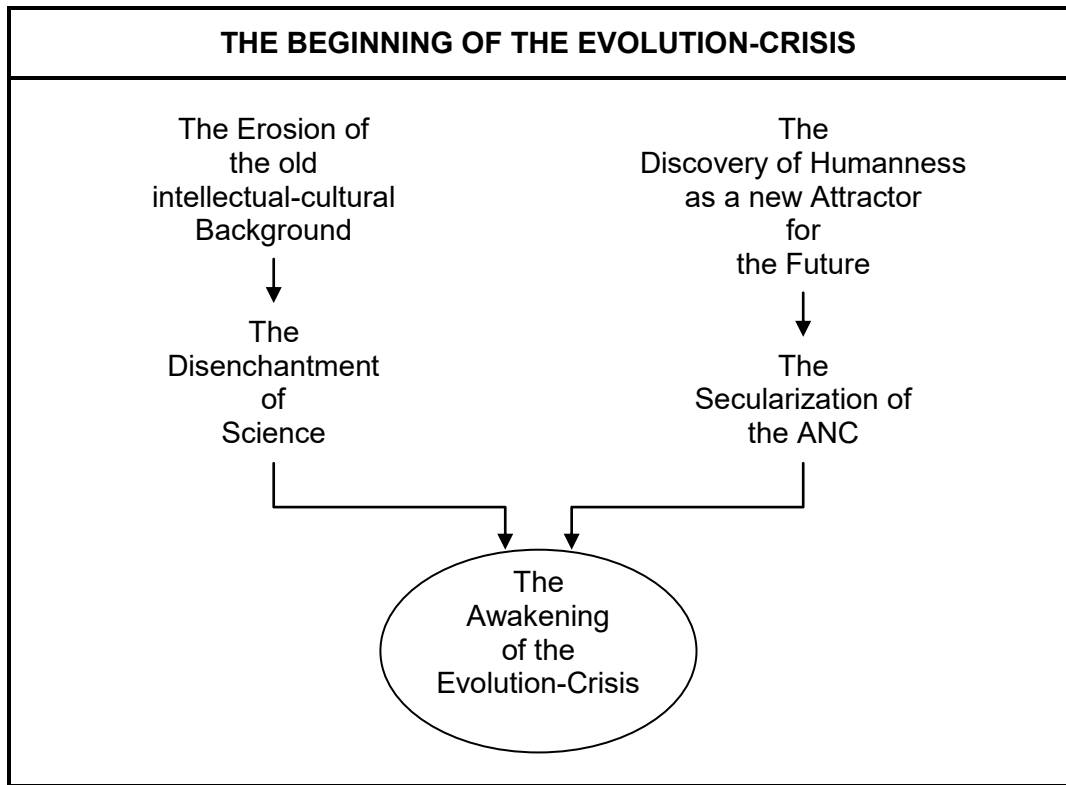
THE BEGINNING OF THE EVOLUTION-CRISIS

The Erosion of the old intellectual-cultural Background

The Disenchantment of Science

The Discovery of Humanness as a new Attractor for the Future

The Secularization of the ANC

The Awakening of the Evolution-Crisis